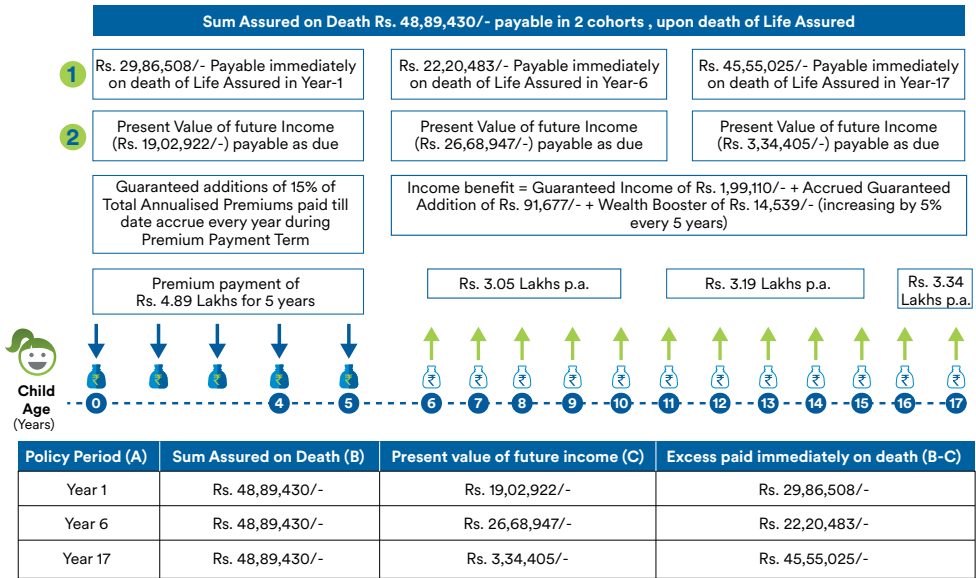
Sum Assured on Death Rs. 48,89,430/- payable in 2 cohorts , upon death of Life Assured

1

Rs. 29,86,508/- Payable immediately on death of Life Assured in Year-1

Rs. 22,20,483/- Payable immediately on death of Life Assured in Year-6

Rs. 45,55,025/- Payable immediately on death of Life Assured in Year-17

2

Present Value of future Income (Rs. 19,02,922/-) payable as due

Present Value of future Income (Rs. 26,68,947/-) payable as due

Present Value of future Income (Rs. 3,34,405/-) payable as due

Guaranteed additions of 15% of Total Annualised Premiums paid till date accrue every year during Premium Payment Term

Income benefit = Guaranteed Income of Rs. 1,99,110/- + Accrued Guaranteed Addition of Rs. 91,677/- + Wealth Booster of Rs. 14,539/- (increasing by 5% every 5 years)

Premium payment of Rs. 4.89 Lakhs for 5 years

Rs. 3.05 Lakhs p.a.

Rs. 3.19 Lakhs p.a.

Rs. 3.34 Lakhs p.a.

Child Age (Years)

0 1 4 5 6 7 8 9 10 11 12 13 14 15 16 17

| Policy Period (A) | Sum Assured on Death (B) | Present value of future income (C) | Excess paid immediately on death (B-C) |
|---|---|---|---|
| Year 1 | Rs. 48,89,430/- | Rs. 19,02,922/- | Rs. 29,86,508/- |
| Year 6 | Rs. 48,89,430/- | Rs. 26,68,947/- | Rs. 22,20,483/- |
| Year 17 | Rs. 48,89,430/- | Rs. 3,34,405/- | Rs. 45,55,025/- |